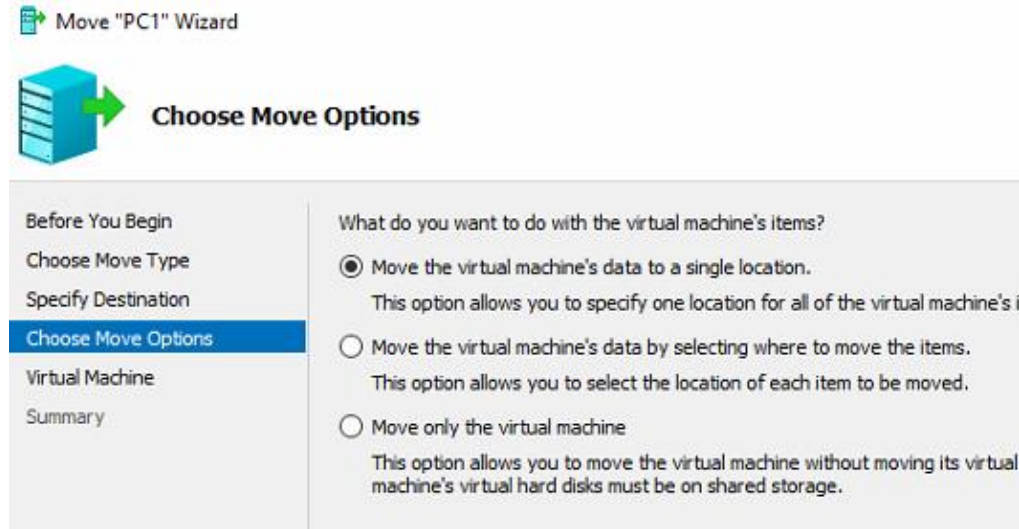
Move "PC1" Wizard

Choose Move Options

Before You Begin
Choose Move Type
Specify Destination
Choose Move Options
Virtual Machine
Summary

What do you want to do with the virtual machine's items?

Move the virtual machine's data to a single location.
This option allows you to specify one location for all of the virtual machine's i

Move the virtual machine's data by selecting where to move the items.
This option allows you to select the location of each item to be moved.

Move only the virtual machine
This option allows you to move the virtual machine without moving its virtual machine's virtual hard disks must be on shared storage.